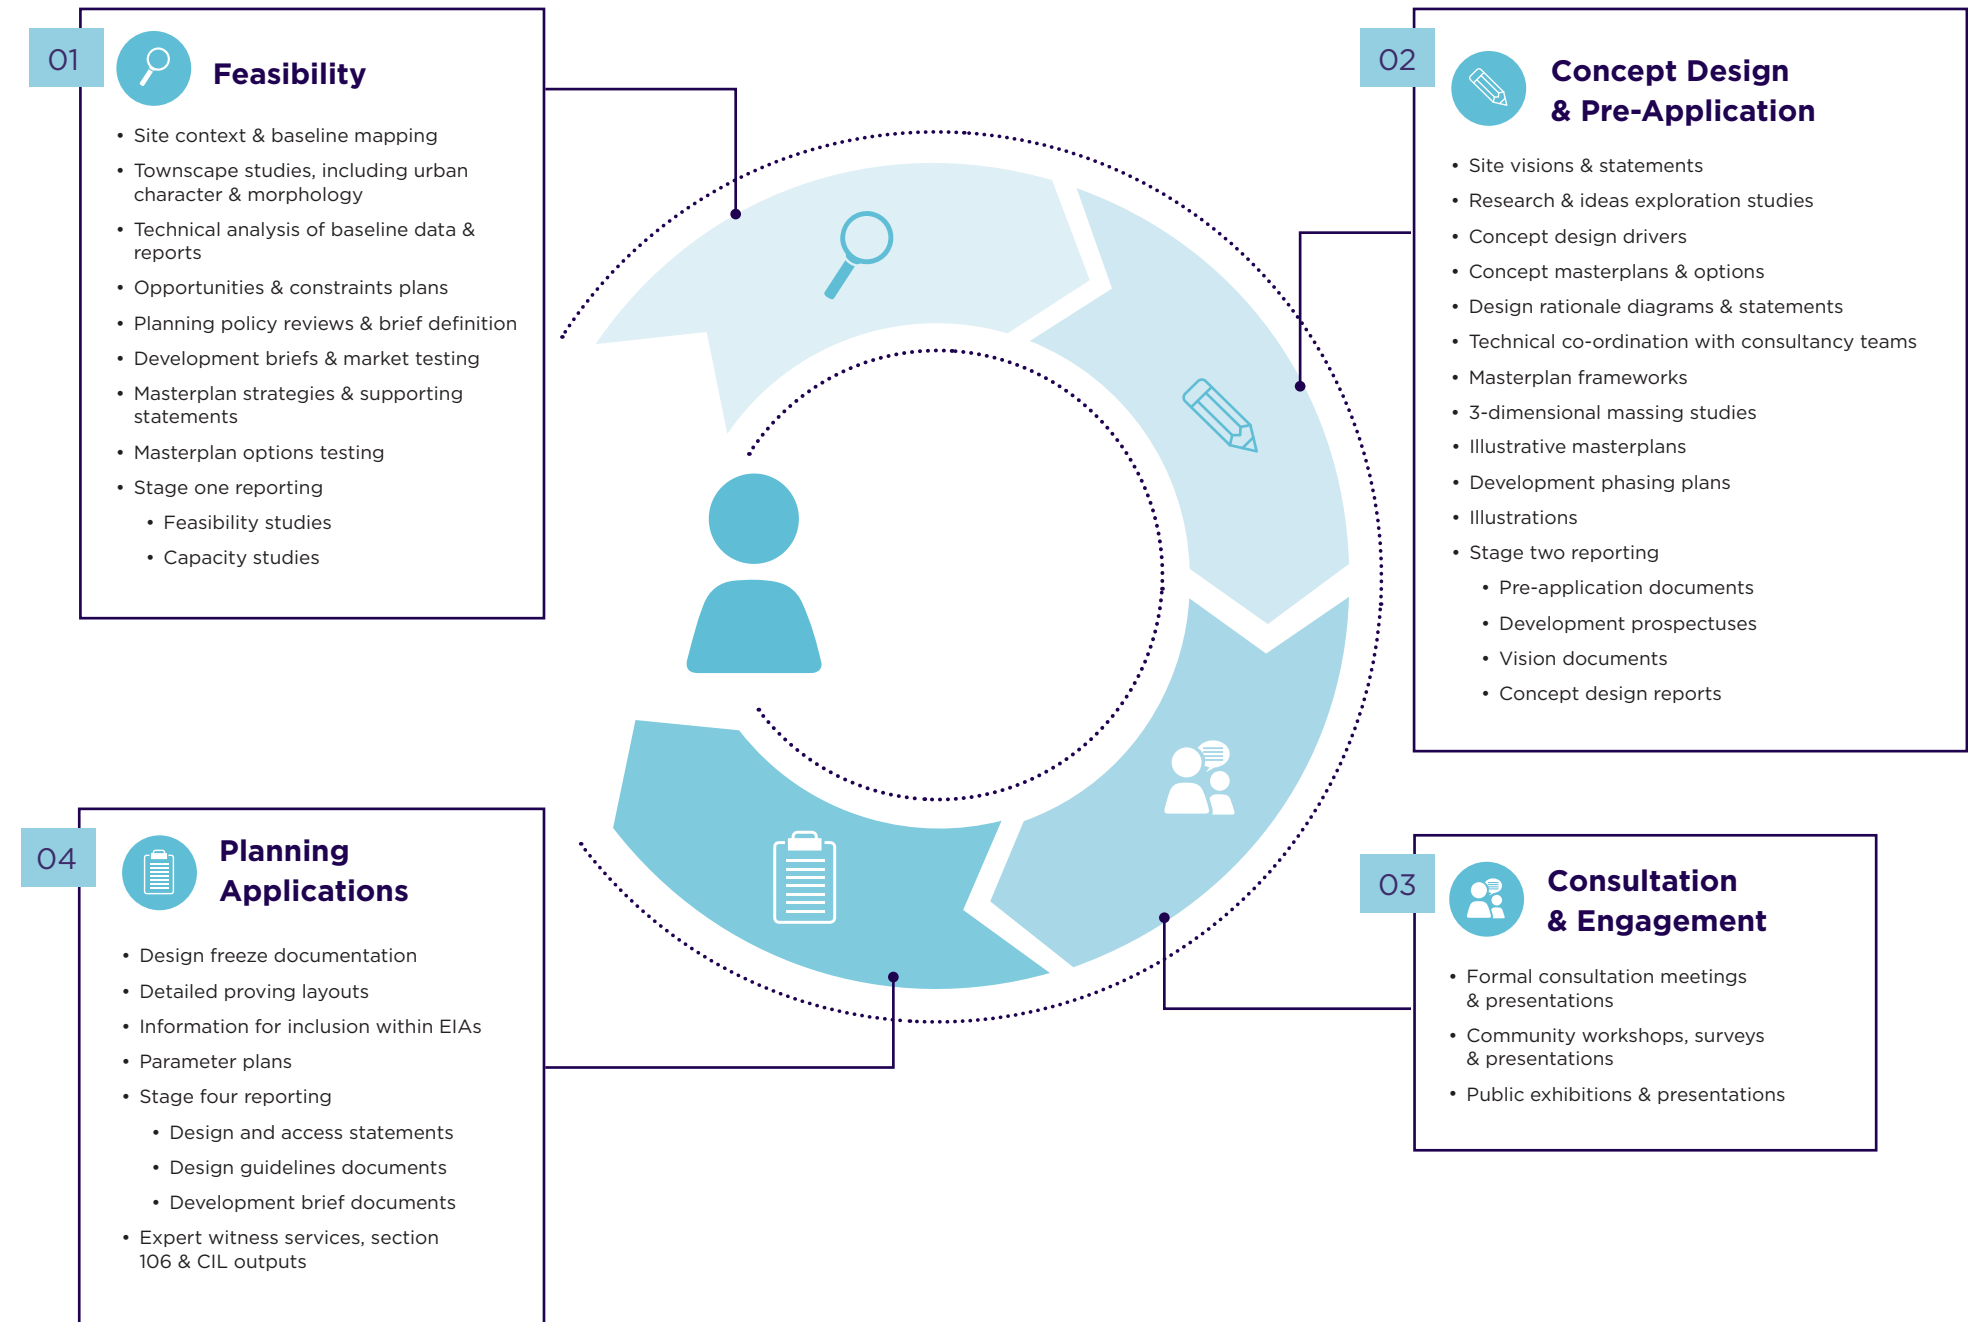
01

Feasibility

- Site context & baseline mapping
- Townscape studies, including urban character & morphology
- Technical analysis of baseline data & reports
- Opportunities & constraints plans
- Planning policy reviews & brief definition
- Development briefs & market testing
- Masterplan strategies & supporting statements
- Masterplan options testing
- Stage one reporting
  - Feasibility studies
  - Capacity studies

02

Concept Design & Pre-Application

- Site visions & statements
- Research & ideas exploration studies
- Concept design drivers
- Concept masterplans & options
- Design rationale diagrams & statements
- Technical co-ordination with consultancy teams
- Masterplan frameworks
- 3-dimensional massing studies
- Illustrative masterplans
- Development phasing plans
- Illustrations
- Stage two reporting
  - Pre-application documents
  - Development prospectuses
  - Vision documents
  - Concept design reports

04

Planning Applications

- Design freeze documentation
- Detailed proving layouts
- Information for inclusion within EIAs
- Parameter plans
- Stage four reporting
  - Design and access statements
  - Design guidelines documents
  - Development brief documents
- Expert witness services, section 106 & CIL outputs

03

Consultation & Engagement

- Formal consultation meetings & presentations
- Community workshops, surveys & presentations
- Public exhibitions & presentations